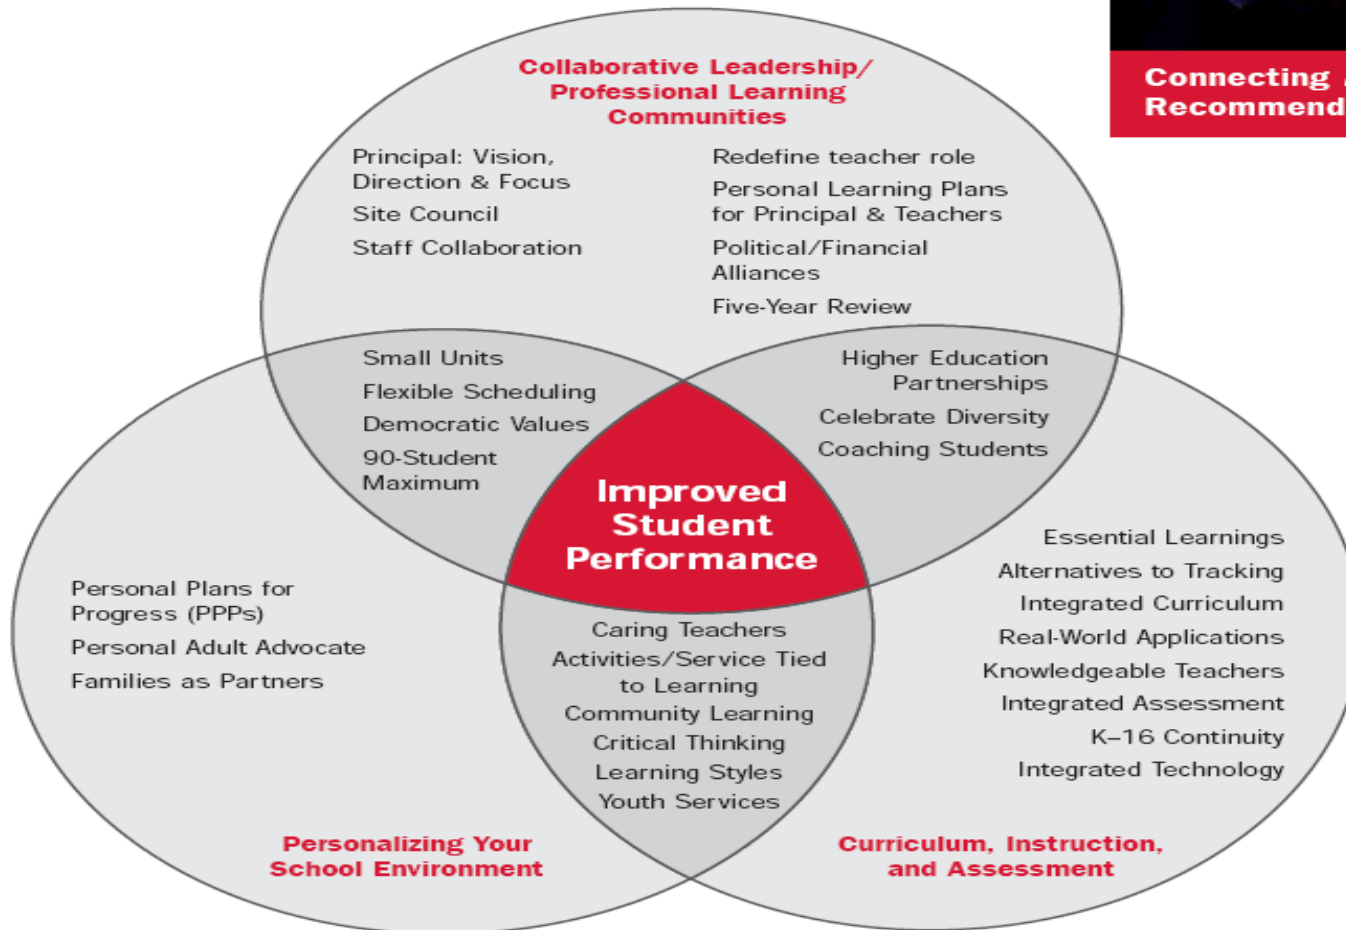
Connecting
Recommend

Collaborative Leadership/ Professional Learning Communities

Principal: Vision, Direction & Focus

Site Council

Staff Collaboration

Redefine teacher role

Personal Learning Plans for Principal & Teachers

Political/Financial Alliances

Five-Year Review

Small Units

Flexible Scheduling

Democratic Values

90-Student Maximum

Higher Education Partnerships

Celebrate Diversity

Coaching Students

Improved Student Performance

Personal Plans for Progress (PPPs)

Personal Adult Advocate

Families as Partners

Caring Teachers

Activities/Service Tied to Learning

Community Learning

Critical Thinking

Learning Styles

Youth Services

Essential Learnings

Alternatives to Tracking

Integrated Curriculum

Real-World Applications

Knowledgeable Teachers

Integrated Assessment

K–16 Continuity

Integrated Technology

Personalizing Your School Environment

Curriculum, Instruction, and Assessment